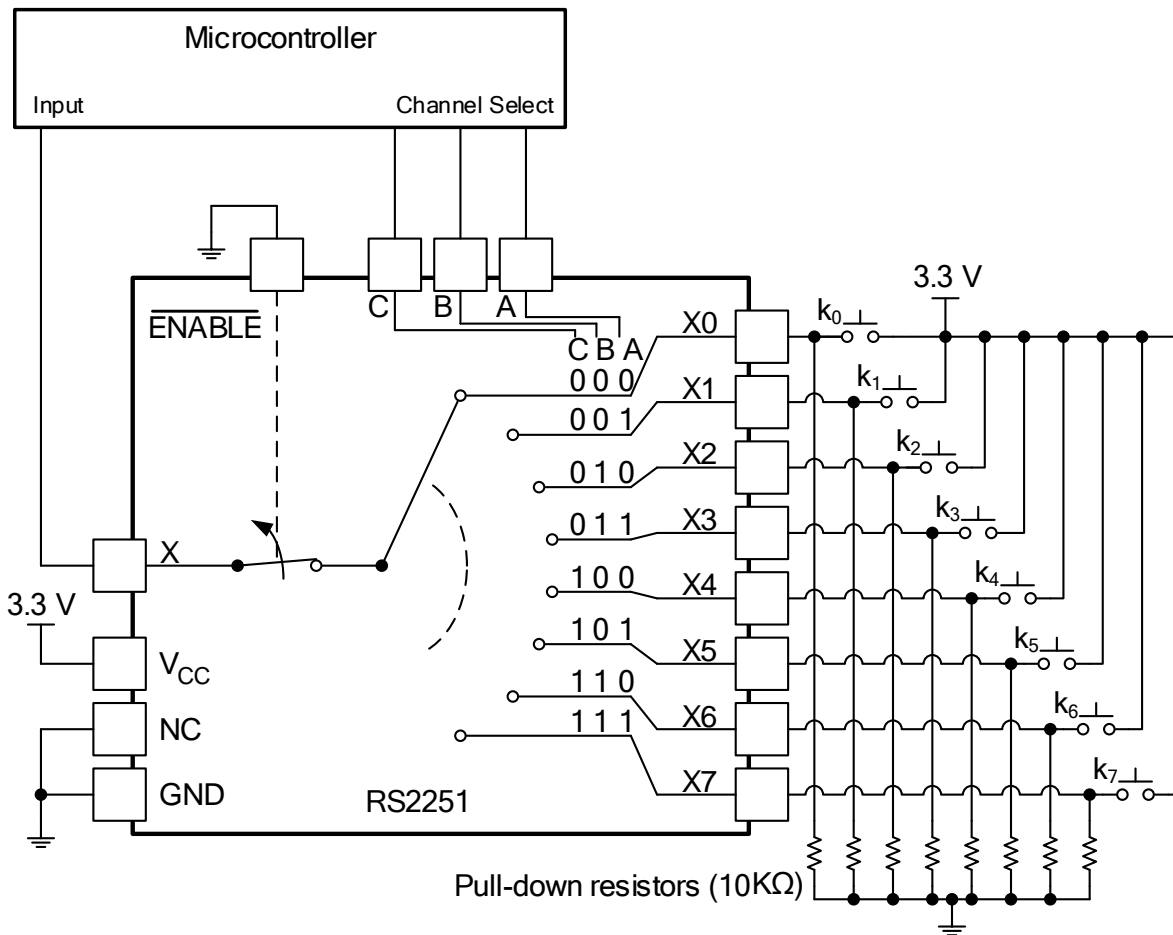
Microcontroller

Input

Channel Select

$\overline{\text{ENABLE}}$

C B A

C B A

X0
0 0 0
X1
0 0 1
X2
0 1 0
X3
0 1 1
X4
1 0 0
X5
1 0 1
X6
1 1 0
X7
1 1 1

X

3.3 V

$V_{CC}$

NC

GND

RS2251

3.3 V

$k_0$
$k_1$
$k_2$
$k_3$
$k_4$
$k_5$
$k_6$
$k_7$

Pull-down resistors (10KΩ)